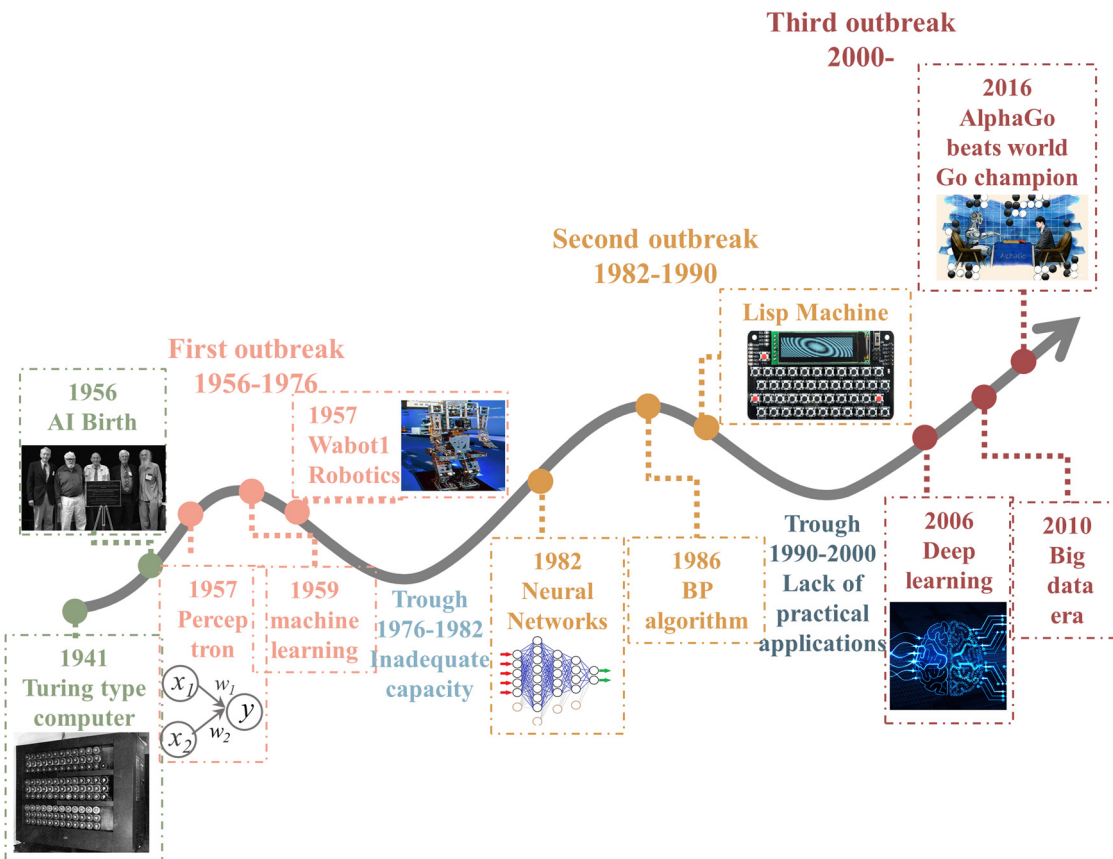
Third outbreak
2000-

2016
AlphaGo
beats world
Go champion

Second outbreak
1982-1990

Lisp Machine

First outbreak
1956-1976

1956
AI Birth

1957
Wabot1
Robotics

1982
Neural
Networks

1986
BP
algorithm

Trough
1990-2000
Lack of
practical
applications

2006
Deep
learning

2010
Big
data
era

1957
Percep
tron

$x_1$ $w_1$ $y$ $x_2$ $w_2$

1959
machine
learning

Trough
1976-1982
Inadequate
capacity

1941
Turing type
computer